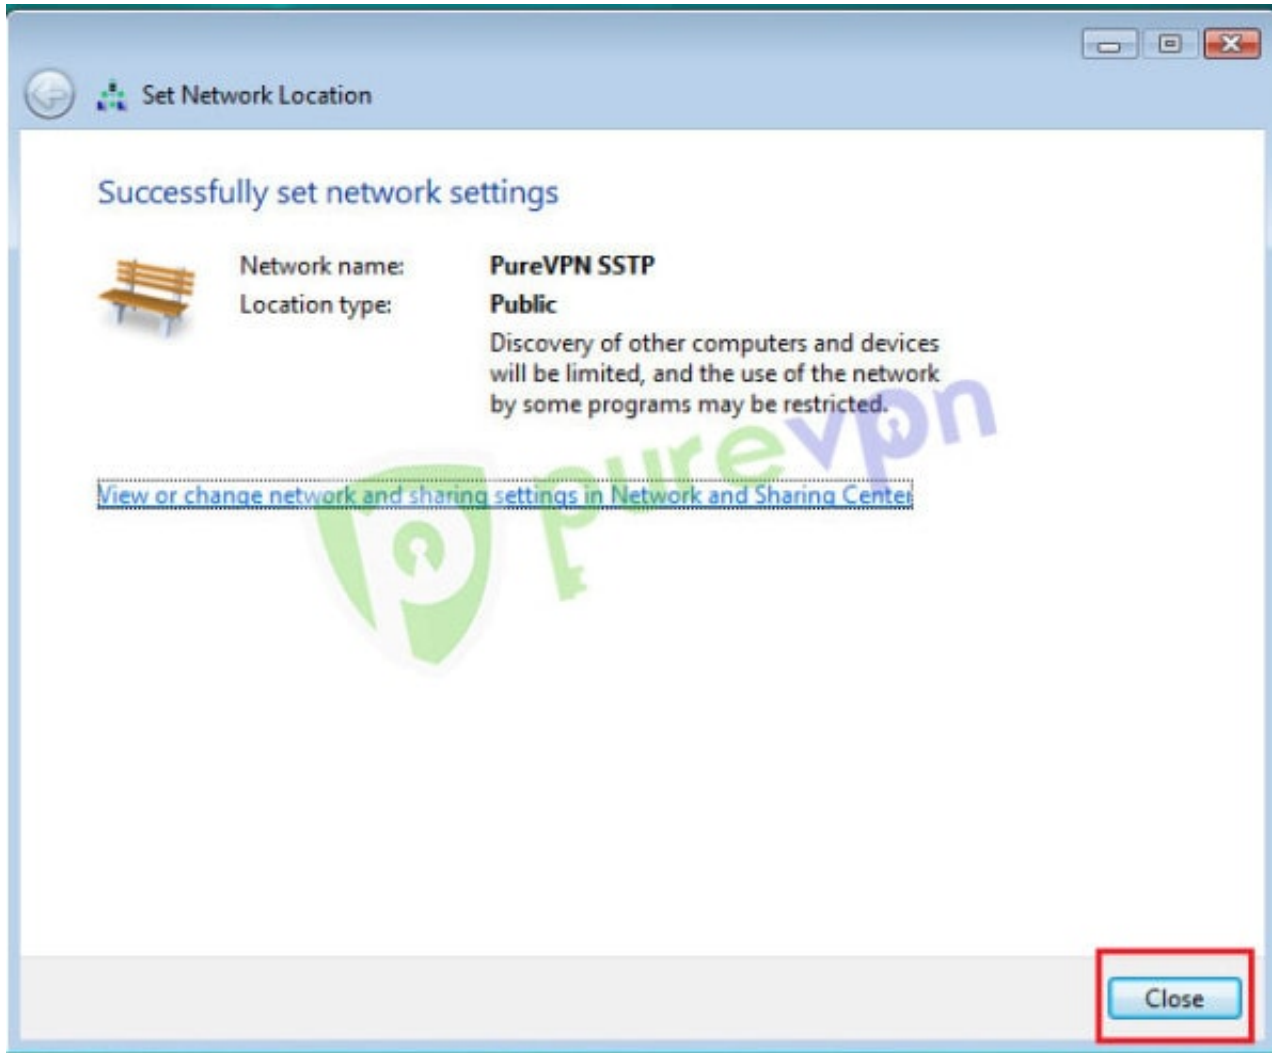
Set Network Location

Successfully set network settings

| Network name: | PureVPN SSTP |
|---|---|
| Location type: | Public |
| | Discovery of other computers and devices will be limited, and the use of the network by some programs may be restricted. |

View or change network and sharing settings in Network and Sharing Center

purevpn

Close